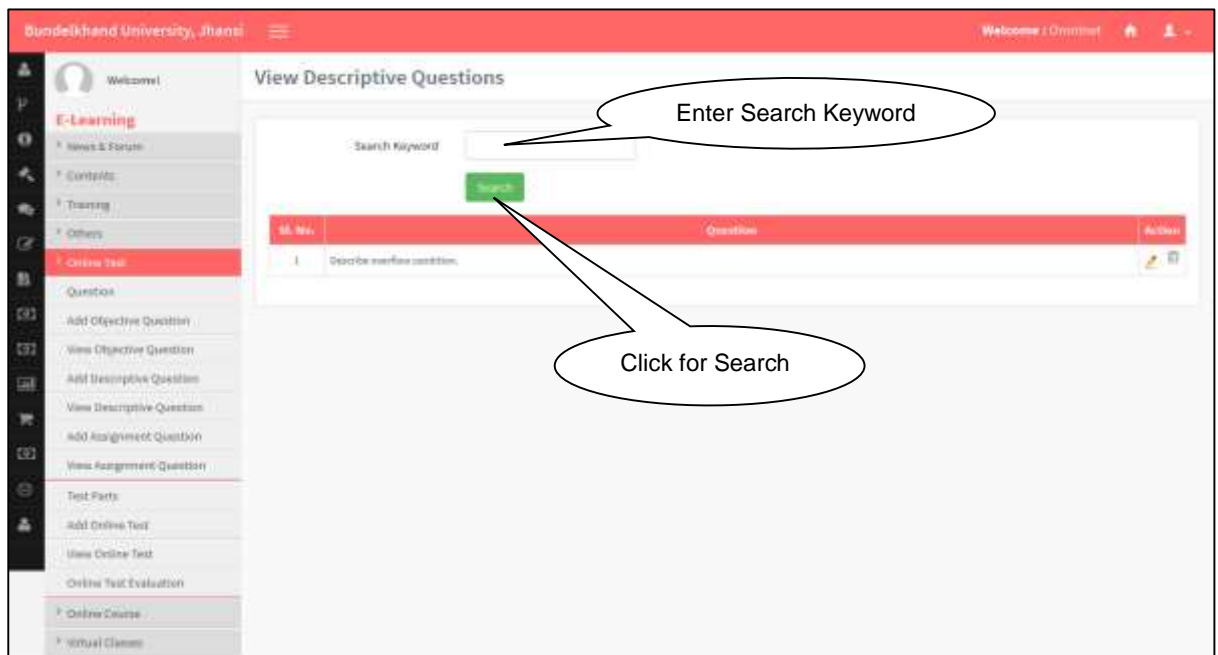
Bundelkhand University, Jhansi

Welcome : Omninet

Welcome!

E-Learning

News & Forum

Contents

Training

Others

Online Test

Question

Add Objective Question

View Objective Question

Add Descriptive Question

View Descriptive Question

Add Assignment Question

View Assignment Question

Test Parts

Add Online Test

View Online Test

Online Test Evaluation

Online Course

Virtual Classes

View Descriptive Questions

Enter Search Keyword

Search Keyword

Search

| Sl. No. | Question | Action |
|---|---|---|
| 1 | Describe overflow condition. | |

Click for Search